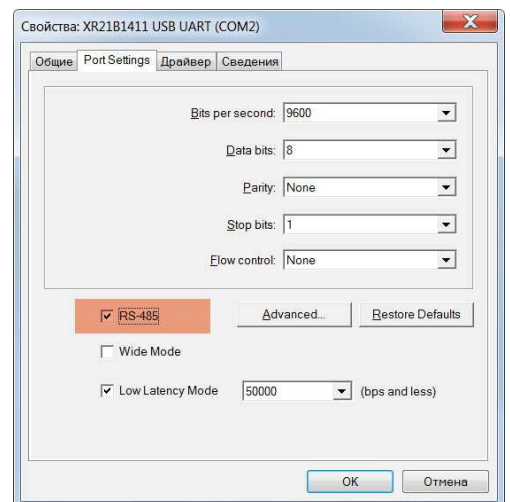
Свойства: XR21B1411 USB UART (COM2)

Общие | Port Settings | Драйвер | Сведения

Bits per second: 9600

Data bits: 8

Parity: None

Stop bits: 1

Flow control: None

☑ RS-485

Advanced...

Restore Defaults

☐ Wide Mode

☑ Low Latency Mode 50000 (bps and less)

OK

Отмена